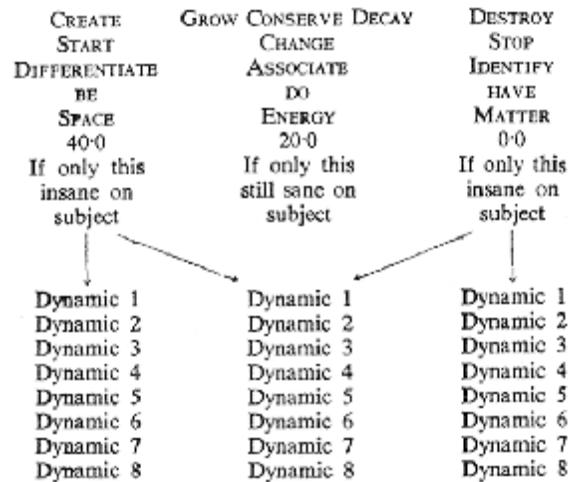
| CREATE | GROW CONSERVE DECAY | DESTROY |
|---|---|---|
| START | CHANGE | STOP |
| DIFFERENTIATE | ASSOCIATE | IDENTIFY |
| BE | DO | HAVE |
| SPACE | ENERGY | MATTER |
| 40·0 | 20·0 | 0·0 |
| If only this insane on subject | If only this still sane on subject | If only this insane on subject |
| Dynamic 1 | Dynamic 1 | Dynamic 1 |
| Dynamic 2 | Dynamic 2 | Dynamic 2 |
| Dynamic 3 | Dynamic 3 | Dynamic 3 |
| Dynamic 4 | Dynamic 4 | Dynamic 4 |
| Dynamic 5 | Dynamic 5 | Dynamic 5 |
| Dynamic 6 | Dynamic 6 | Dynamic 6 |
| Dynamic 7 | Dynamic 7 | Dynamic 7 |
| Dynamic 8 | Dynamic 8 | Dynamic 8 |